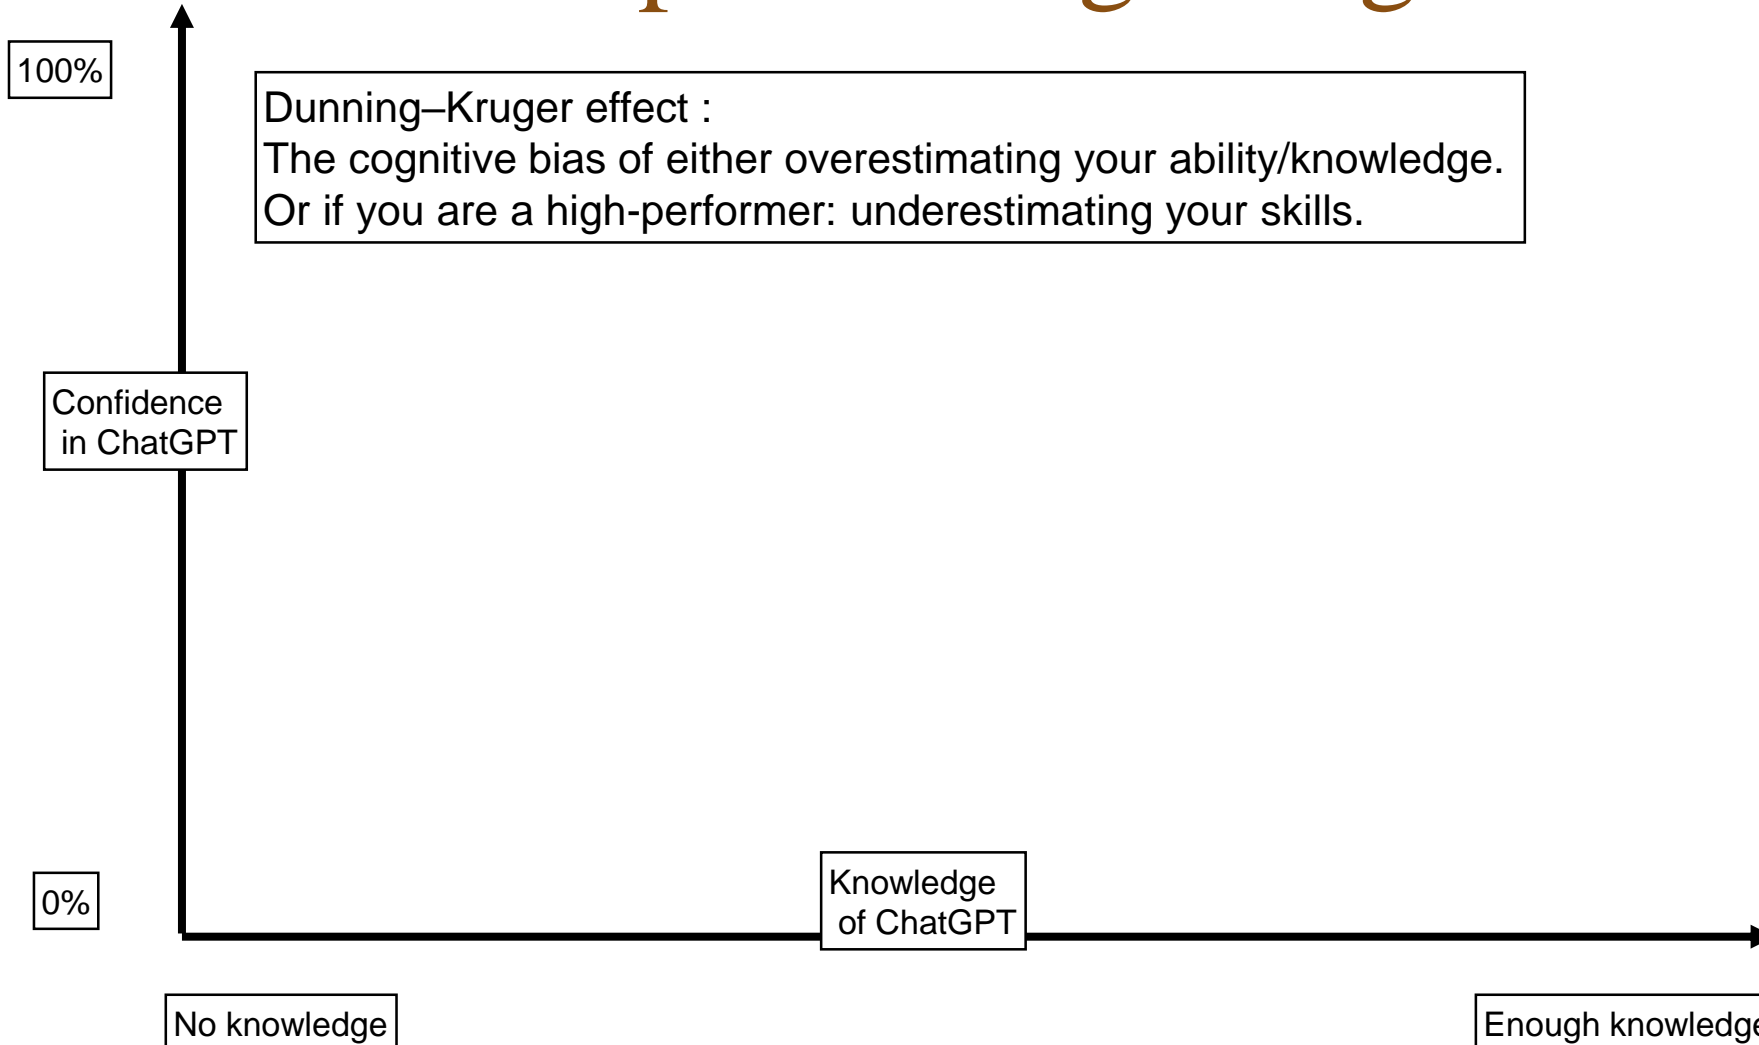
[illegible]

100%

Dunning–Kruger effect :
The cognitive bias of either overestimating your ability/knowledge.
Or if you are a high-performer: underestimating your skills.

Confidence in ChatGPT

0%

Knowledge of ChatGPT

No knowledge

Enough knowledg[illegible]